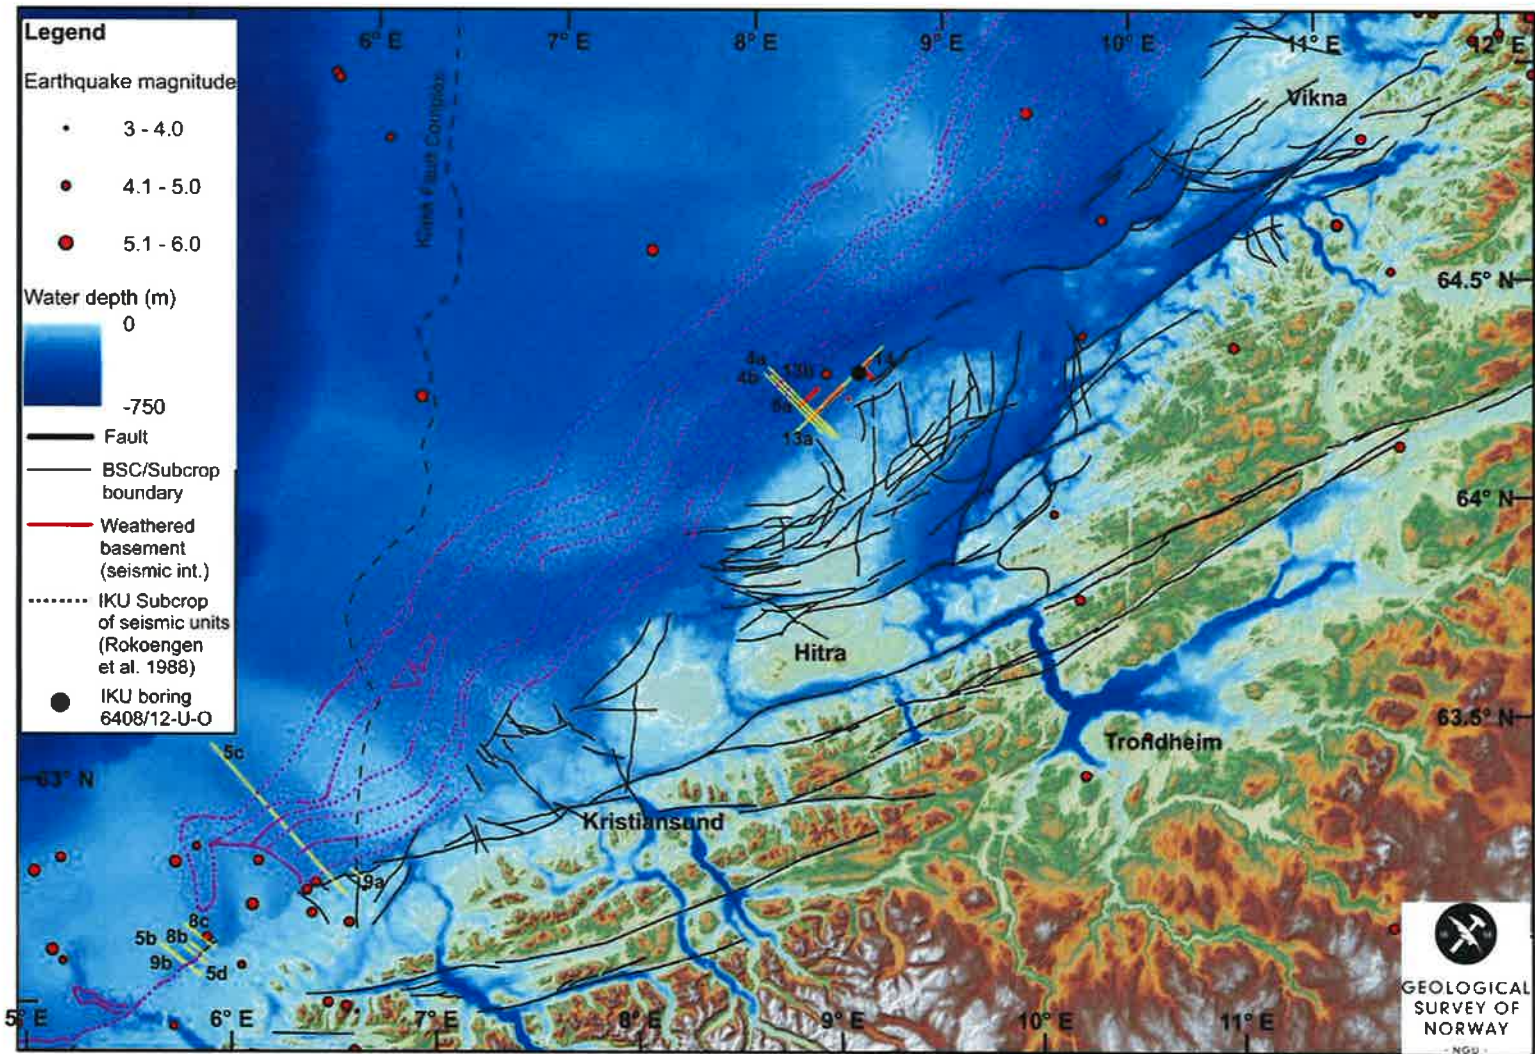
Legend

Earthquake magnitude

3 - 4.0

4.1 - 5.0

5.1 - 6.0

Water depth (m)

0

-750

Fault

BSC/Subcrop boundary

Weathered basement (seismic int.)

IKU Subcrop of seismic units (Rokoengen et al. 1988)

IKU boring 6408/12-U-O

6° E 7° E 8° E 9° E 10° E 11° E 12° E

Klinck Fault Complex

Vikna

64.5° N

64° N

63.5° N

63° N

4a 4b 13b 6a 13a 14

Hitra

Trondheim

Kristiansund

5c

9a

8c 5b 8b 9b 5d

5° E 6° E 7° E 8° E 9° E 10° E 11° E

GEOLOGICAL SURVEY OF NORWAY
- NGU -